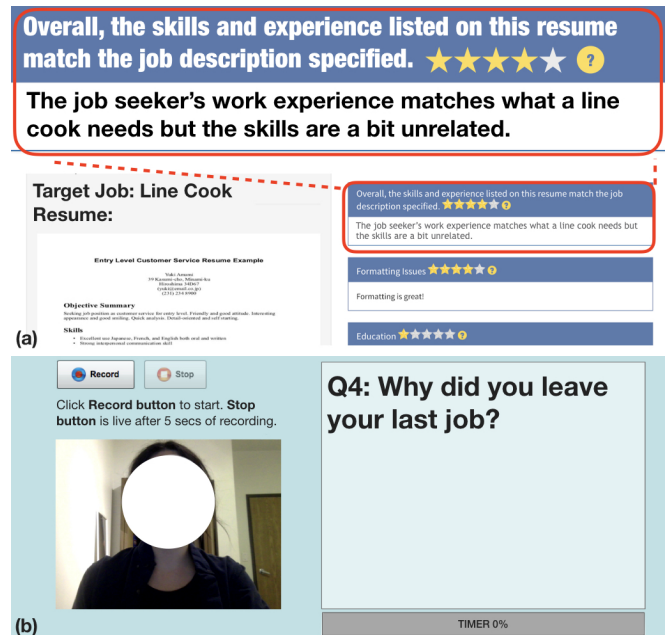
Overall, the skills and experience listed on this resume match the job description specified. ?

The job seeker's work experience matches what a line cook needs but the skills are a bit unrelated.

Target Job: Line Cook

Resume:

Entry Level Customer Service Resume Example

Yuki Amano
39 Kazami-cho, Minami-ku
Hiroshima 34D67
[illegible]
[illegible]

Objective Summary

Seeking job position as customer service for entry level. Friendly and good attitude. Interesting appearance and good smiling. Quick analysis. Detail-oriented and self-starting.

Skills

• Excellent use Japanese, French, and English both oral and written
• Strong interpersonal communication skill

Overall, the skills and experience listed on this resume match the job description specified. ?

The job seeker's work experience matches what a line cook needs but the skills are a bit unrelated.

Formatting Issues ?

Formatting is great!

Education ?

(a)

Record

Stop

Click Record button to start. Stop button is live after 5 secs of recording.

Q4: Why did you leave your last job?

(b)

TIMER 0%